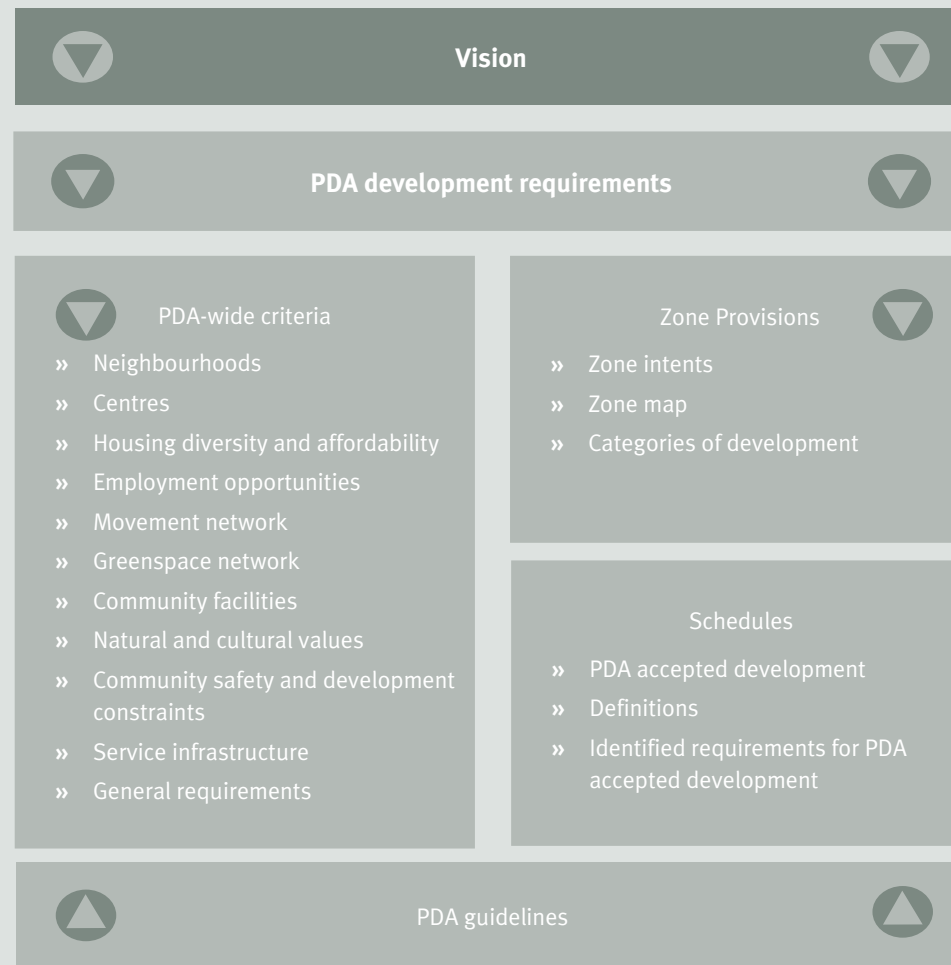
**Vision**

**PDA development requirements**

PDA-wide criteria

» Neighbourhoods
» Centres
» Housing diversity and affordability
» Employment opportunities
» Movement network
» Greenspace network
» Community facilities
» Natural and cultural values
» Community safety and development constraints
» Service infrastructure
» General requirements

Zone Provisions

» Zone intents
» Zone map
» Categories of development

Schedules

» PDA accepted development
» Definitions
» Identified requirements for PDA accepted development

PDA guidelines